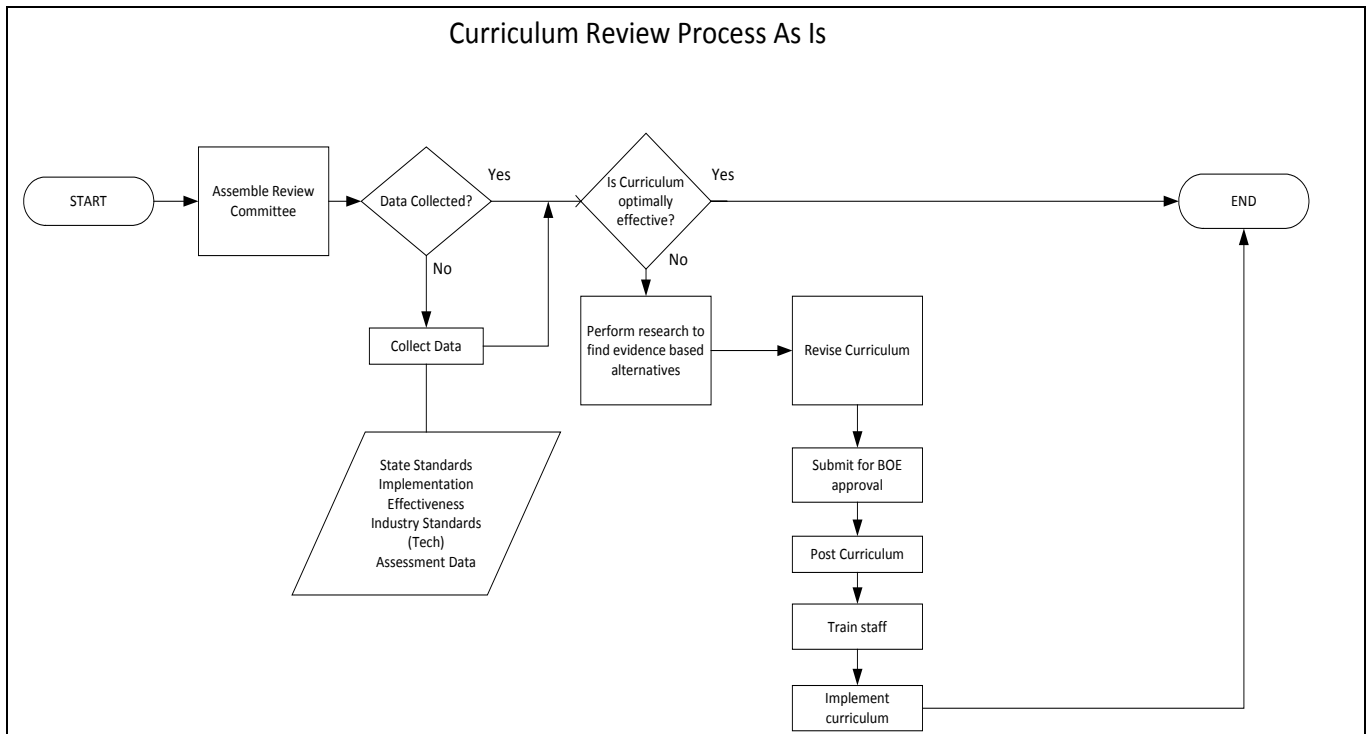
Curriculum Review Process As Is

START

Assemble Review Committee

Data Collected?

Yes

No

Collect Data

State Standards
Implementation
Effectiveness
Industry Standards
(Tech)
Assessment Data

Is Curriculum optimally effective?

Yes

No

END

Perform research to find evidence based alternatives

Revise Curriculum

Submit for BOE approval

Post Curriculum

Train staff

Implement curriculum